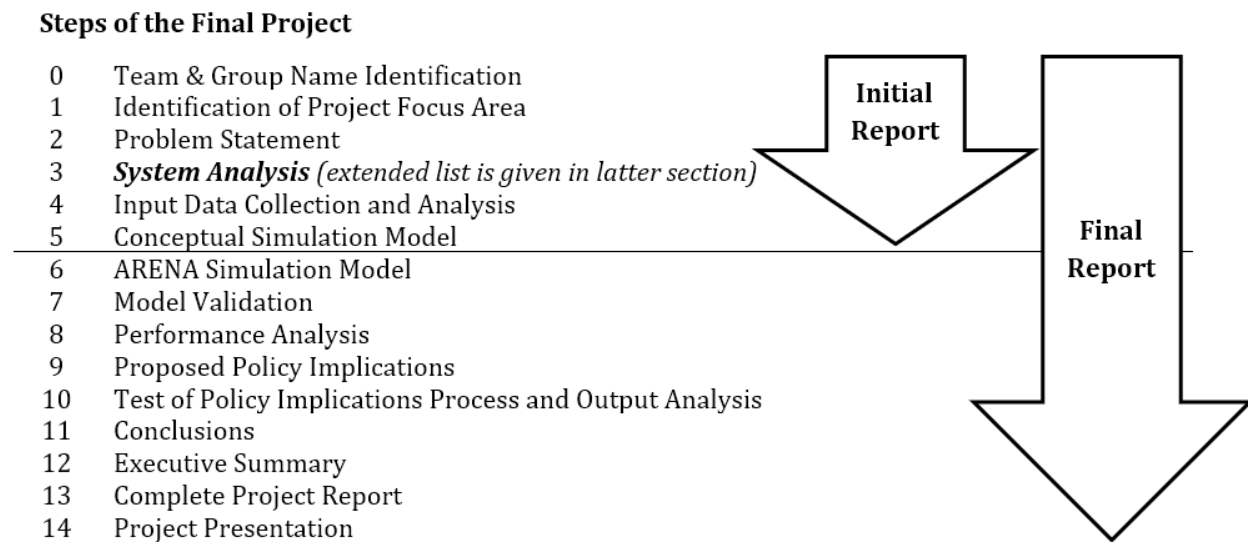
**Steps of the Final Project**

0 Team & Group Name Identification
1 Identification of Project Focus Area
2 Problem Statement
3 ***System Analysis*** *(extended list is given in latter section)*
4 Input Data Collection and Analysis
5 Conceptual Simulation Model
6 ARENA Simulation Model
7 Model Validation
8 Performance Analysis
9 Proposed Policy Implications
10 Test of Policy Implications Process and Output Analysis
11 Conclusions
12 Executive Summary
13 Complete Project Report
14 Project Presentation

**Initial Report**

**Final Report**